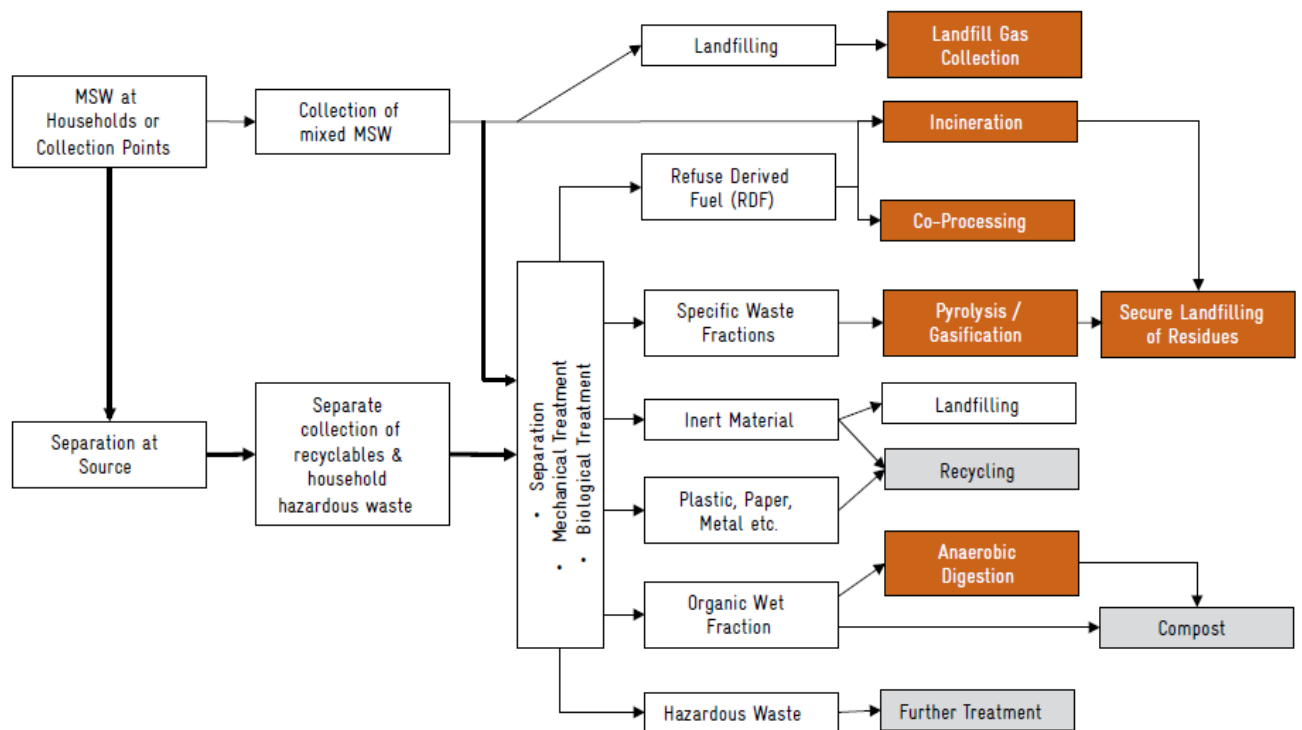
MSW at Households or Collection Points

Collection of mixed MSW

Landfilling

Landfill Gas Collection

Incineration

Refuse Derived Fuel (RDF)

Co-Processing

• Separation
• Mechanical Treatment
• Biological Treatment

Specific Waste Fractions

Pyrolysis / Gasification

Secure Landfilling of Residues

Separation at Source

Separate collection of recyclables & household hazardous waste

Inert Material

Landfilling

Recycling

Plastic, Paper, Metal etc.

Anaerobic Digestion

Organic Wet Fraction

Compost

Hazardous Waste

Further Treatment